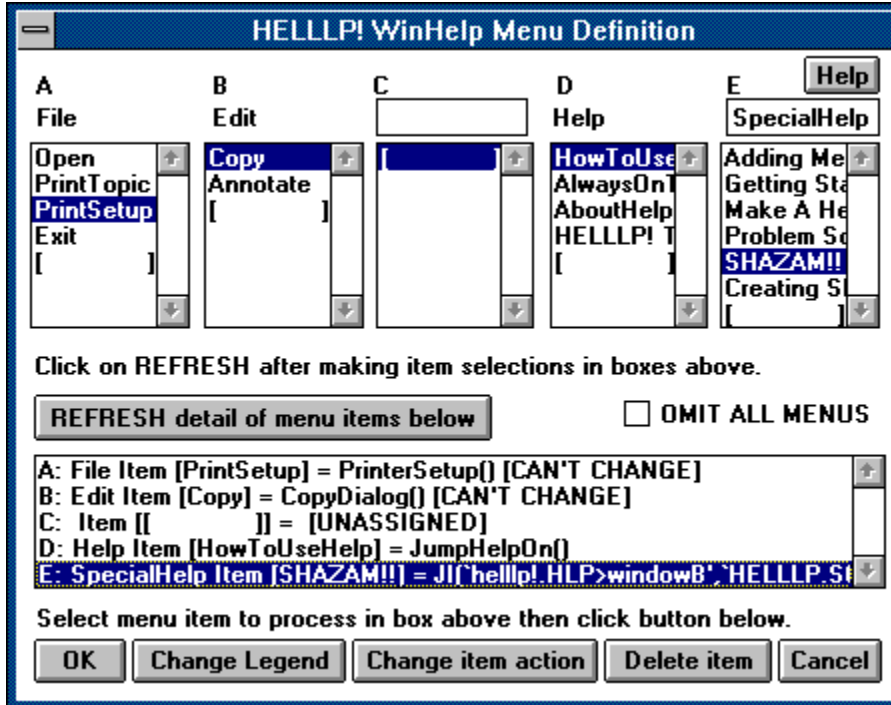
HELLLP! WinHelp Menu Definition

Help

A
File

Open
PrintTopic
PrintSetup
Exit
[ ]

B
Edit

Copy
Annotate
[ ]

C

[ ]

D
Help

HowToUse
AlwaysOnT
AboutHelp
HELLLP! T
[ ]

E
SpecialHelp

Adding Me
Getting Sta
Make A He
Problem Sc
SHAZAM!!
Creating SI
[ ]

Click on REFRESH after making item selections in boxes above.

REFRESH detail of menu items below

OMIT ALL MENUS

A: File Item [PrintSetup] = PrinterSetup() [CAN'T CHANGE]
B: Edit Item [Copy] = CopyDialog() [CAN'T CHANGE]
C: Item [[ ]] = [UNASSIGNED]
D: Help Item [HowToUseHelp] = JumpHelpOn()
E: SpecialHelp Item [SHAZAM!!] = JI(`helllp!.HLP>windowB',`HELLLP.SH

Select menu item to process in box above then click button below.

OK | Change Legend | Change item action | Delete item | Cancel